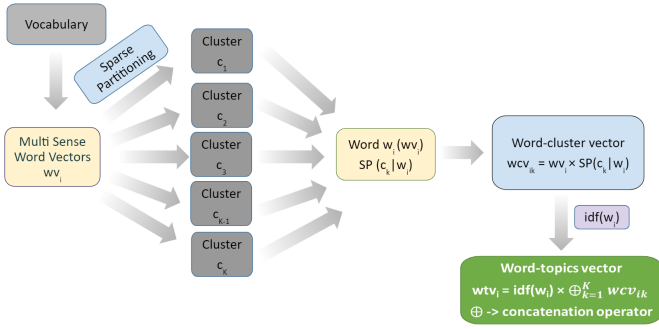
Vocabulary

Sparse Partitioning

Multi Sense Word Vectors $wv_i$

Cluster $c_1$

Cluster $c_2$

Cluster $c_3$

Cluster $c_{K-1}$

Cluster $c_K$

Word $w_i$ ($wv_i$)
SP ($c_k$|$w_i$)

Word-cluster vector
$wcv_{ik} = wv_i \times SP(c_k|w_i)$

idf($w_i$)

Word-topics vector
$wtv_i = idf(w_i) \times \oplus_{k=1}^{K} wcv_{ik}$
$\oplus$ -> concatenation operator